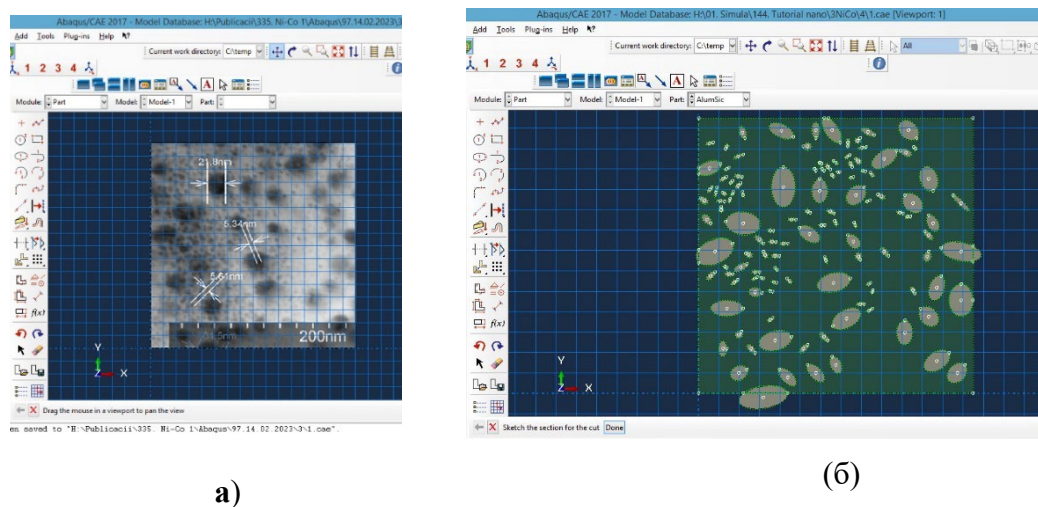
Abaqus/CAE 2017 - Model Database: H:\Publicacii\335. Ni-Co 1\Abaqus\97.14.02.2023\

Add Tools Plug-ins Help

Current work directory: C:\temp

1 2 3 4

Module: Part Model: Model-1 Part:

21.8nm

6.34nm

5.61nm

200nm

Y

Z X

Drag the mouse in a viewport to pan the view

en saved to "H:\Publicacii\335. Ni-Co 1\Abaqus\97.14.02.2023\3\1.cae".

а)

Abaqus/CAE 2017 - Model Database: H:\01. Simula\144. Tutorial nano\3NiCo\4\1.cae [Viewport: 1]

Add Tools Plug-ins Help

Current work directory: C:\temp

All

1 2 3 4

Module: Part Model: Model-1 Part: AlumSic

Y

Z X

Sketch the section for the cut Done

(б)